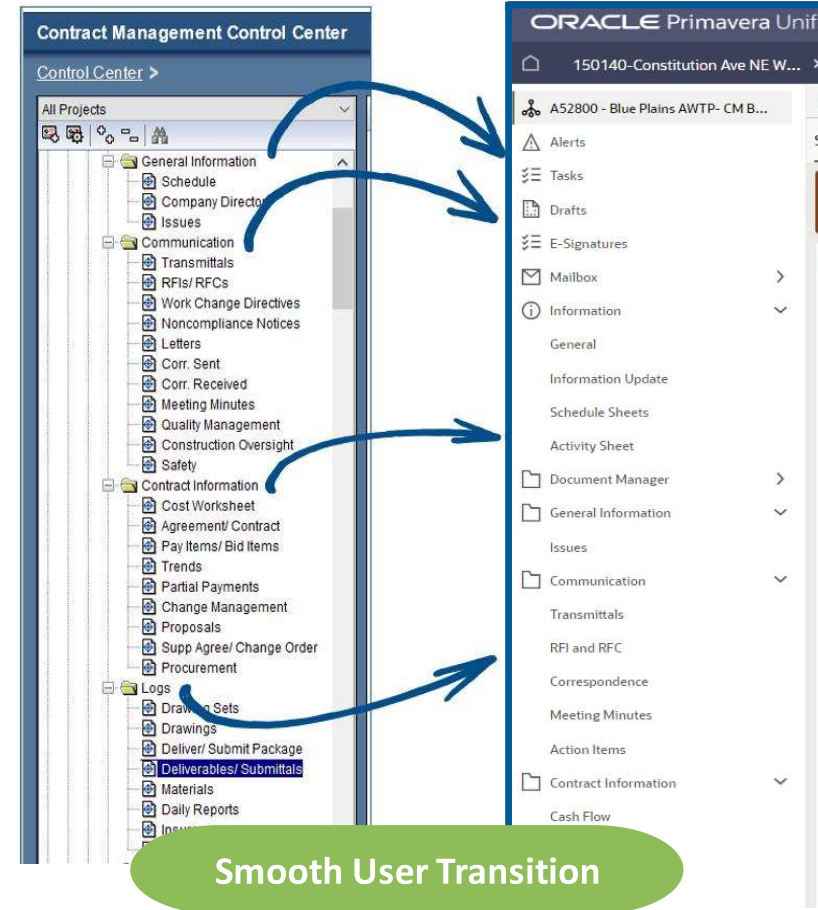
Contract Management Control Center

Control Center >

All Projects

General Information
Schedule
Company Director
Issues
Communication
Transmittals
RFIs/ RFCs
Work Change Directives
Noncompliance Notices
Letters
Corr. Sent
Corr. Received
Meeting Minutes
Quality Management
Construction Oversight
Safety
Contract Information
Cost Worksheet
Agreement/ Contract
Pay Items/ Bid Items
Trends
Partial Payments
Change Management
Proposals
Supp Agree/ Change Order
Procurement
Logs
Drawing Sets
Drawings
Deliver/ Submit Package
Deliverables/ Submittals
Materials
Daily Reports
Insu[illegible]

ORACLE Primavera Unif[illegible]

150140-Constitution Ave NE W...

A52800 - Blue Plains AWTP- CM B...
Alerts
Tasks
Drafts
E-Signatures
Mailbox
Information
General
Information Update
Schedule Sheets
Activity Sheet
Document Manager
General Information
Issues
Communication
Transmittals
RFI and RFC
Correspondence
Meeting Minutes
Action Items
Contract Information
Cash Flow

Smooth User Transition